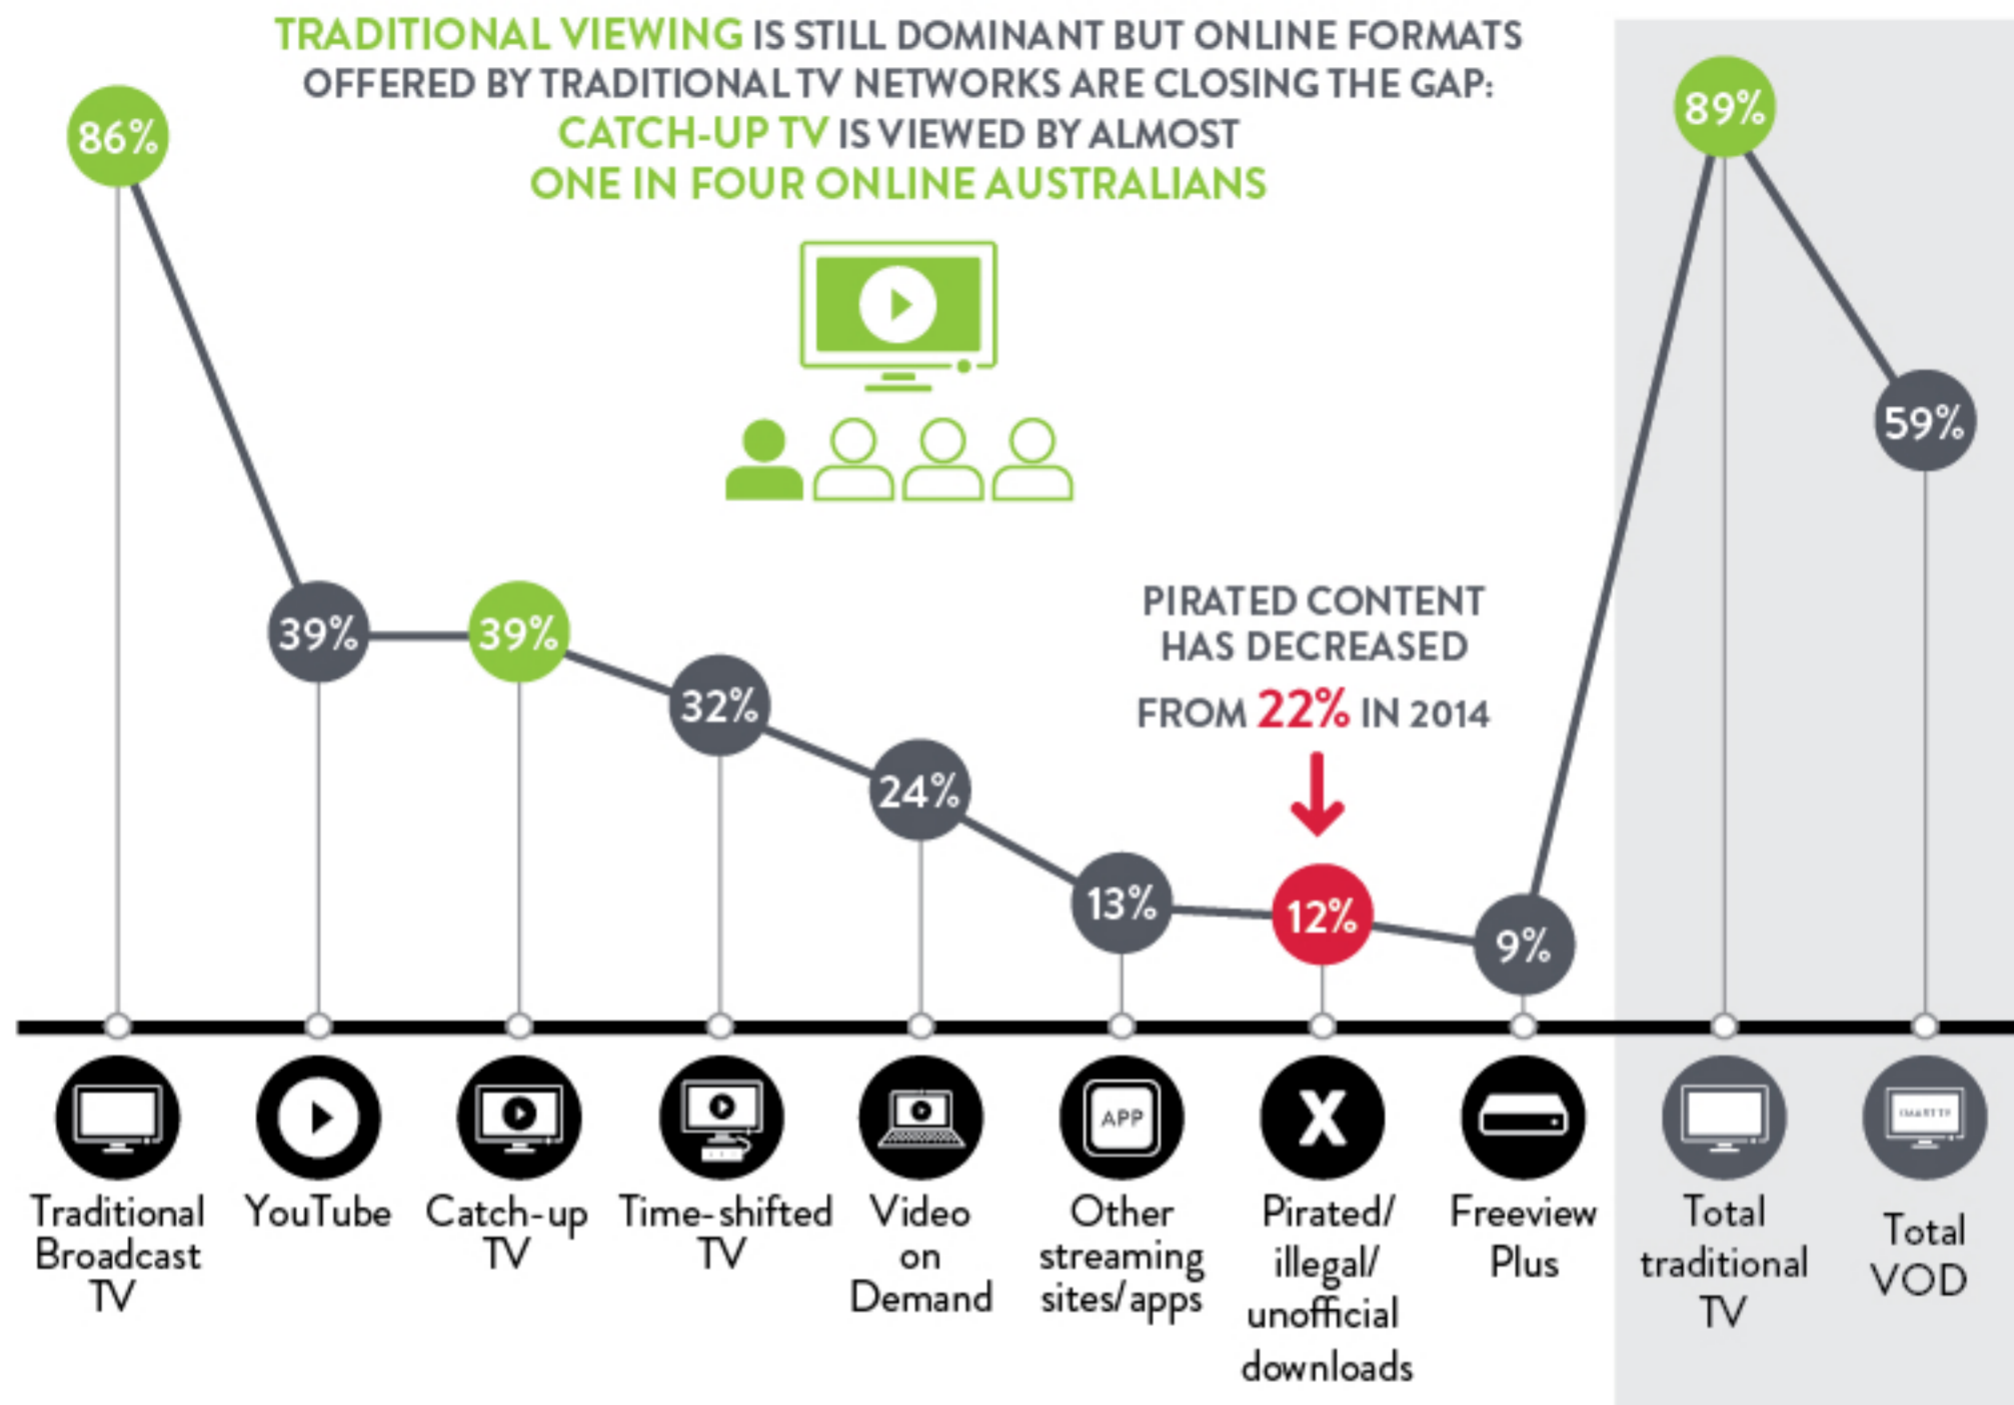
TRADITIONAL VIEWING IS STILL DOMINANT BUT ONLINE FORMATS OFFERED BY TRADITIONAL TV NETWORKS ARE CLOSING THE GAP: CATCH-UP TV IS VIEWED BY ALMOST ONE IN FOUR ONLINE AUSTRALIANS

86%

39%

39%

32%

24%

13%

PIRATED CONTENT HAS DECREASED FROM 22% IN 2014

12%

9%

89%

59%

APP

Traditional Broadcast TV

YouTube

Catch-up TV

Time-shifted TV

Video on Demand

Other streaming sites/apps

Pirated/ illegal/ unofficial downloads

Freeview Plus

Total traditional TV

Total VOD